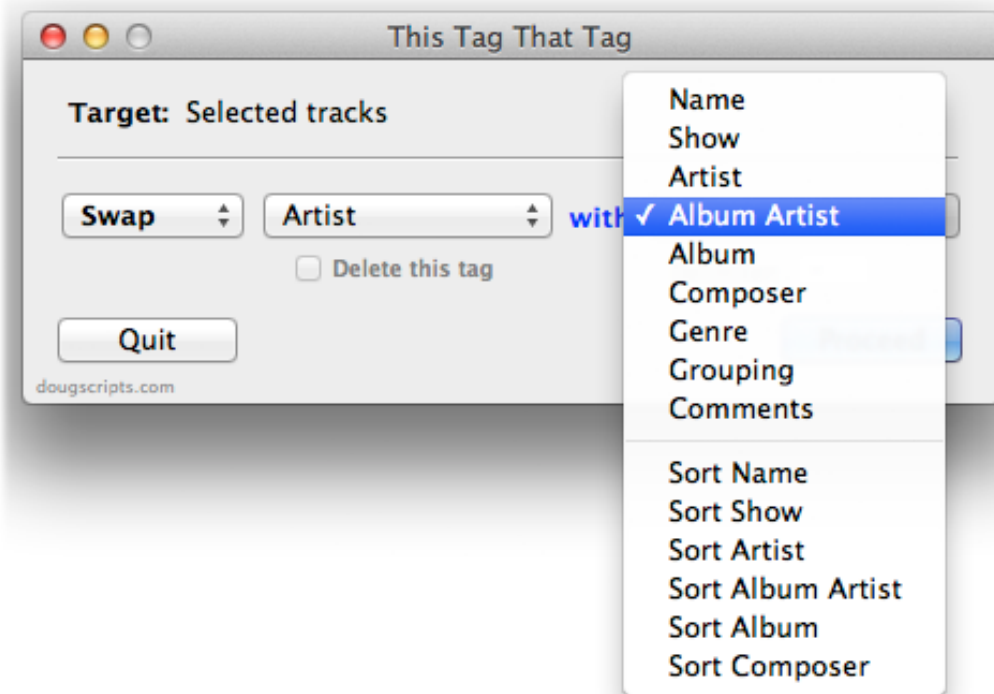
This Tag That Tag

Target: Selected tracks

Swap

Artist

with

Delete this tag

Quit

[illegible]

dougscripts.com

Name
Show
Artist
✓ Album Artist
Album
Composer
Genre
Grouping
Comments

Sort Name
Sort Show
Sort Artist
Sort Album Artist
Sort Album
Sort Composer